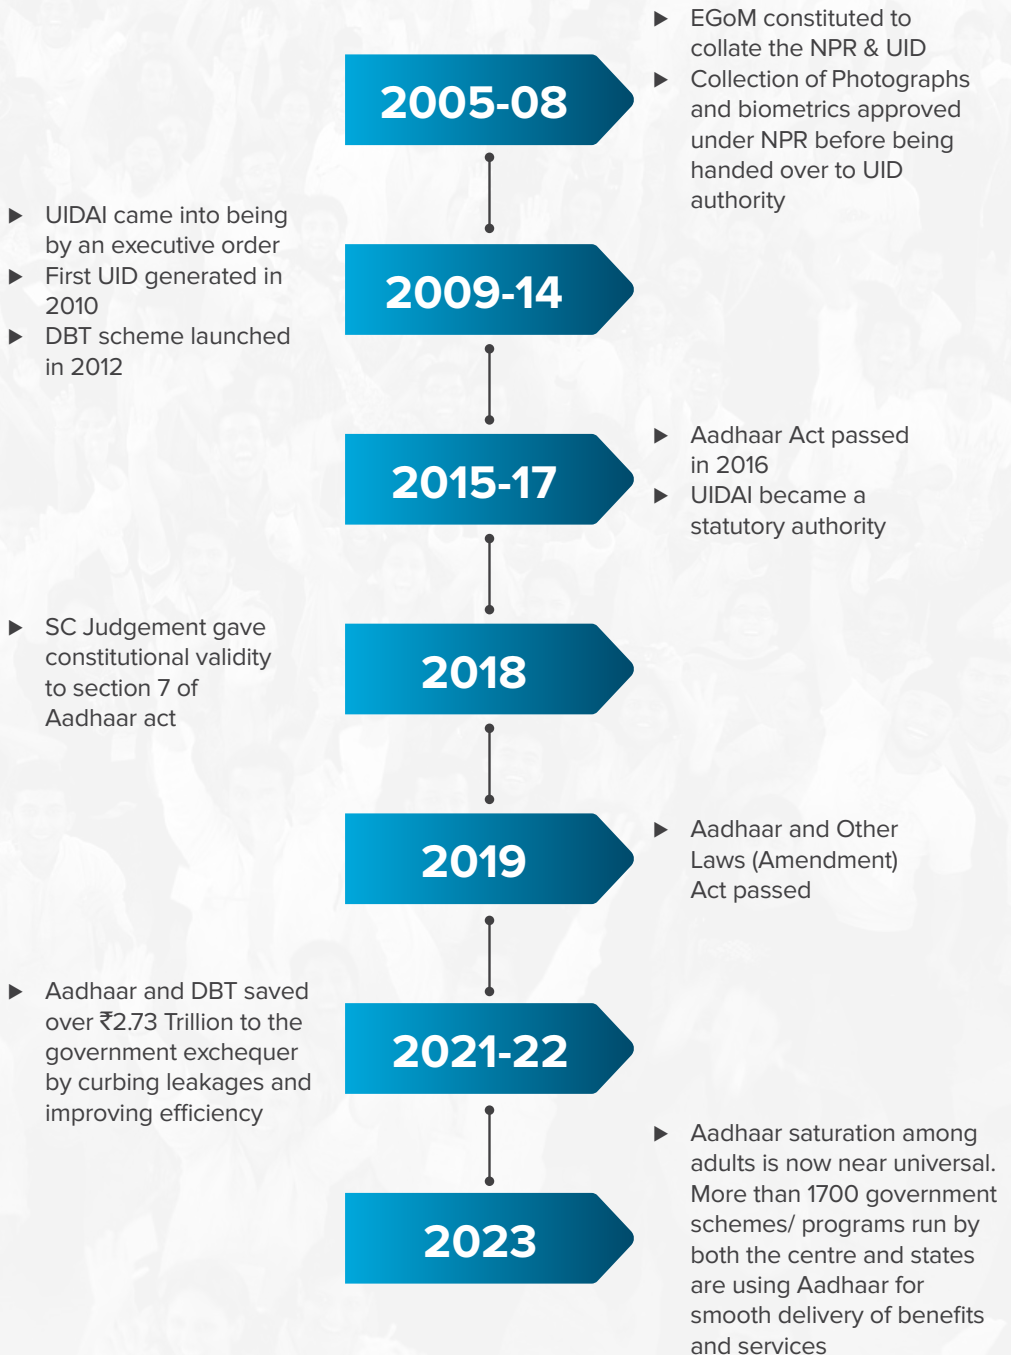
2005-08

▶ EGoM constituted to collate the NPR & UID
▶ Collection of Photographs and biometrics approved under NPR before being handed over to UID authority

2009-14

▶ UIDAI came into being by an executive order
▶ First UID generated in 2010
▶ DBT scheme launched in 2012

2015-17

▶ Aadhaar Act passed in 2016
▶ UIDAI became a statutory authority

2018

▶ SC Judgement gave constitutional validity to section 7 of Aadhaar act

2019

▶ Aadhaar and Other Laws (Amendment) Act passed

2021-22

▶ Aadhaar and DBT saved over ₹2.73 Trillion to the government exchequer by curbing leakages and improving efficiency

2023

▶ Aadhaar saturation among adults is now near universal. More than 1700 government schemes/ programs run by both the centre and states are using Aadhaar for smooth delivery of benefits and services